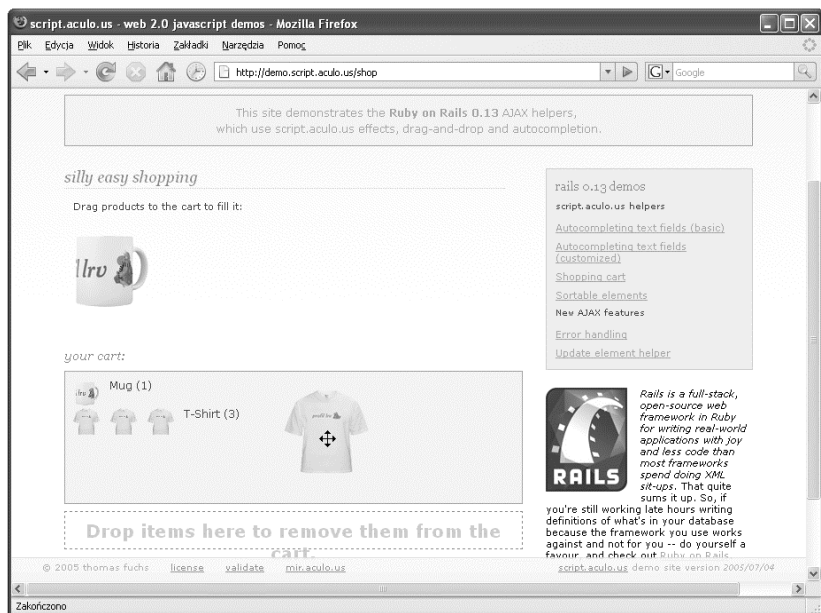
script.aculo.us - web 2.0 javascript demos - Mozilla Firefox

Plik Edycja Widok Historia Zakładki Narzędzia Pomoc

http://demo.script.aculo.us/shop

Google

This site demonstrates the Ruby on Rails 0.13 AJAX helpers, which use script.aculo.us effects, drag-and-drop and autocompletion.

silly easy shopping

Drag products to the cart to fill it:

I lrv

your cart:

Mug (1)

T-Shirt (3)

Drop items here to remove them from the cart.

rails 0.13 demos

script.aculo.us helpers

Autocompleting text fields (basic)

Autocompleting text fields (customized)

Shopping cart

Sortable elements

New AJAX features

Error handling

Update element helper

RAILS

Rails is a full-stack, open-source web framework in Ruby for writing real-world applications with joy and less code than most frameworks spend doing XML sit-ups. That quite sums it up. So, if you're still working late hours writing definitions of what's in your database because the framework you use works against and not for you -- do yourself a favour, and check out Ruby on Rails

© 2005 thomas fuchs license validate mir.aculo.us

script.aculo.us demo site version 2005/07/04

Zakończono